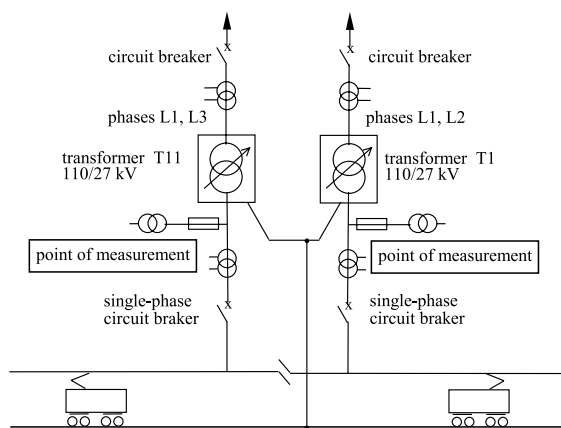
circuit breaker

circuit breaker

phases L1, L3

phases L1, L2

transformer T11
110/27 kV

transformer T1
110/27 kV

point of measurement

point of measurement

single-phase
circuit braker

single-phase
circuit braker